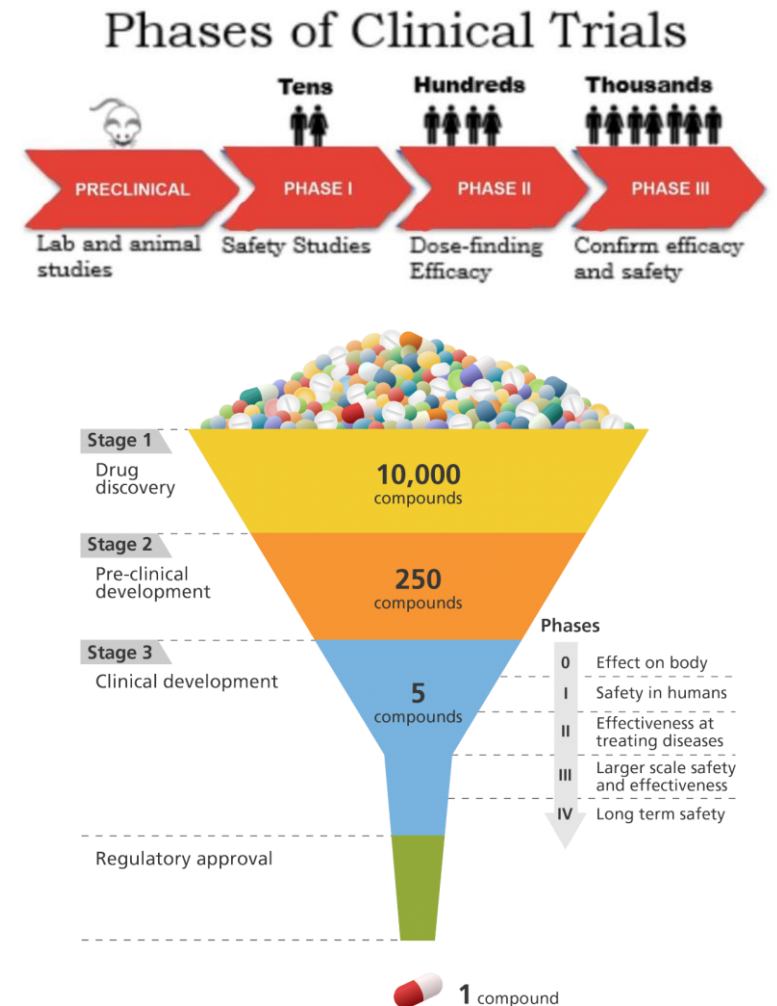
Phases of Clinical Trials

Tens

Hundreds

Thousands

PRECLINICAL

PHASE I

PHASE II

PHASE III

Lab and animal studies

Safety Studies

Dose-finding Efficacy

Confirm efficacy and safety

Stage 1

Drug discovery

10,000 compounds

Stage 2

Pre-clinical development

250 compounds

Phases

Stage 3

Clinical development

5 compounds

0 Effect on body

I Safety in humans

II Effectiveness at treating diseases

III Larger scale safety and effectiveness

IV Long term safety

Regulatory approval

1 compound